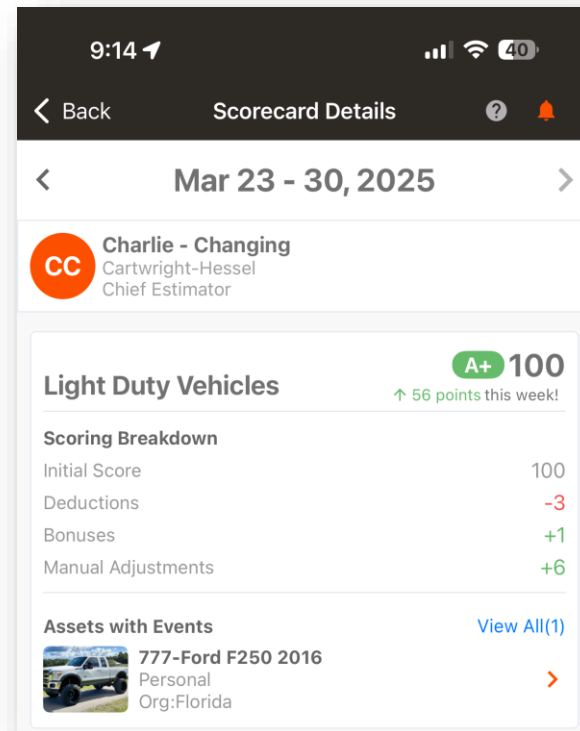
9:14 40

Back Scorecard Details ?

Mar 23 - 30, 2025

CC Charlie - Changing
Cartwright-Hessel
Chief Estimator

Light Duty Vehicles A+ 100
↑ 56 points this week!

Scoring Breakdown

| | |
|---|---|
| Initial Score | 100 |
| Deductions | -3 |
| Bonuses | +1 |
| Manual Adjustments | +6 |

Assets with Events View All(1)

777-Ford F250 2016
Personal
Org:Florida